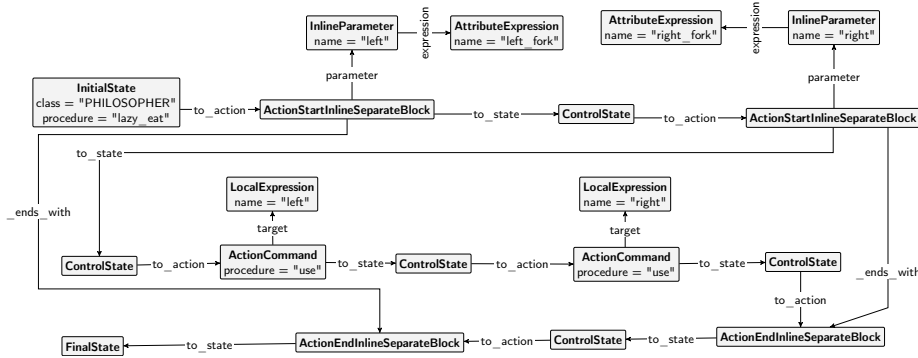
InlineParameter
name = "left"

expression

AttributeExpression
name = "left_fork"

AttributeExpression
name = "right_fork"

expression

InlineParameter
name = "right"

parameter

parameter

InitialState
class = "PHILOSOPHER"
procedure = "lazy_eat"

to_action

ActionStartInlineSeparateBlock

to_state

ControlState

to_action

ActionStartInlineSeparateBlock

to_state

_ends_with

LocalExpression
name = "left"

target

LocalExpression
name = "right"

target

ControlState

to_action

ActionCommand
procedure = "use"

to_state

ControlState

to_action

ActionCommand
procedure = "use"

to_state

ControlState

_ends_with

to_action

FinalState

to_state

ActionEndInlineSeparateBlock

to_action

ControlState

to_state

ActionEndInlineSeparateBlock